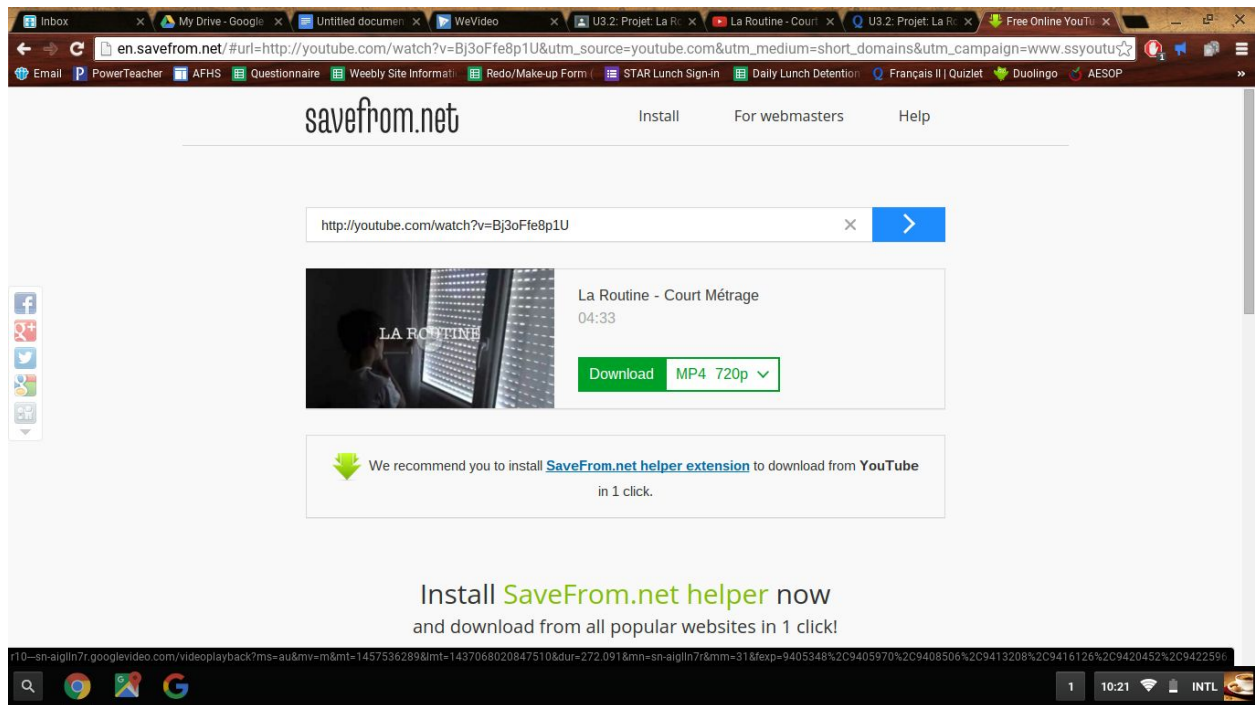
Inbox
My Drive - Google
Untitled documen
WeVideo
U3.2: Projet: La Ro
La Routine - Court
U3.2: Projet: La Ro
Free Online YouTu

en.savefrom.net/#url=http://youtube.com/watch?v=Bj3oFfe8p1U&utm_source=youtube.com&utm_medium=short_domains&utm_campaign=www.ssyoutu

Email PowerTeacher AFHS Questionnaire Weebly Site Informati Redo/Make-up Form STAR Lunch Sign-in Daily Lunch Detention Français II | Quizlet Duolingo AESOP

savefrom.net

Install For webmasters Help

http://youtube.com/watch?v=Bj3oFfe8p1U

LA ROUTINE

La Routine - Court Métrage
04:33

Download MP4 720p

We recommend you to install SaveFrom.net helper extension to download from YouTube in 1 click.

Install SaveFrom.net helper now
and download from all popular websites in 1 click!

r10---sn-aiglln7r.googlevideo.com/videoplayback?ms=au&mv=m&mt=1457536289&lmt=1437068020847510&dur=272.091&mn=sn-aiglln7r&mm=31&fexp=9405348%2C9405970%2C9408506%2C9413208%2C9416126%2C9420452%2C9422596

1 10:21 INTL